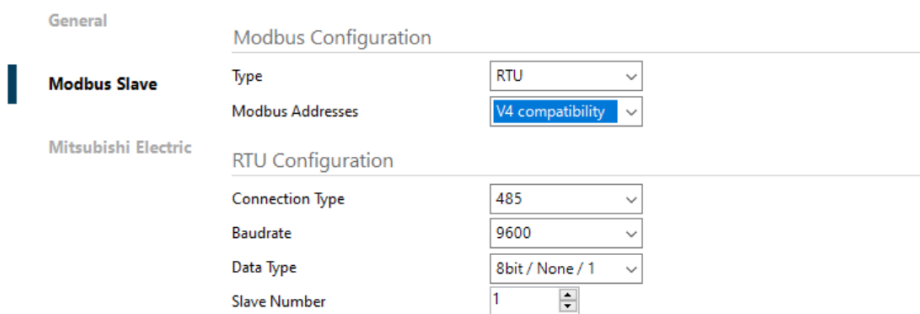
General

Modbus Slave

Mitsubishi Electric

Modbus Configuration

| | |
|---|---|
| Type | RTU |
| Modbus Addresses | V4 compatibility |

RTU Configuration

| | |
|---|---|
| Connection Type | 485 |
| Baudrate | 9600 |
| Data Type | 8bit / None / 1 |
| Slave Number | 1 |